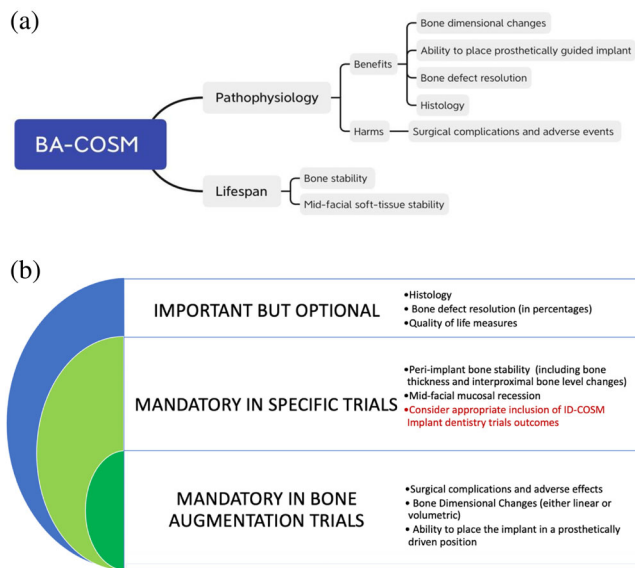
(a)

BA-COSM

Pathophysiology

Benefits

Bone dimensional changes

Ability to place prosthetically guided implant

Bone defect resolution

Histology

Harms

Surgical complications and adverse events

Lifespan

Bone stability

Mid-facial soft-tissue stability

(b)

IMPORTANT BUT OPTIONAL

•Histology
• Bone defect resolution (in percentages)
•Quality of life measures

MANDATORY IN SPECIFIC TRIALS

•Peri-implant bone stability (including bone thickness and interproximal bone level changes)
•Mid-facial mucosal recession
•Consider appropriate inclusion of ID-COSM Implant dentistry trials outcomes

MANDATORY IN BONE AUGMENTATION TRIALS

•Surgical complications and adverse effects
• Bone Dimensional Changes (either linear or volumetric)
• Ability to place the implant in a prosthetically driven position